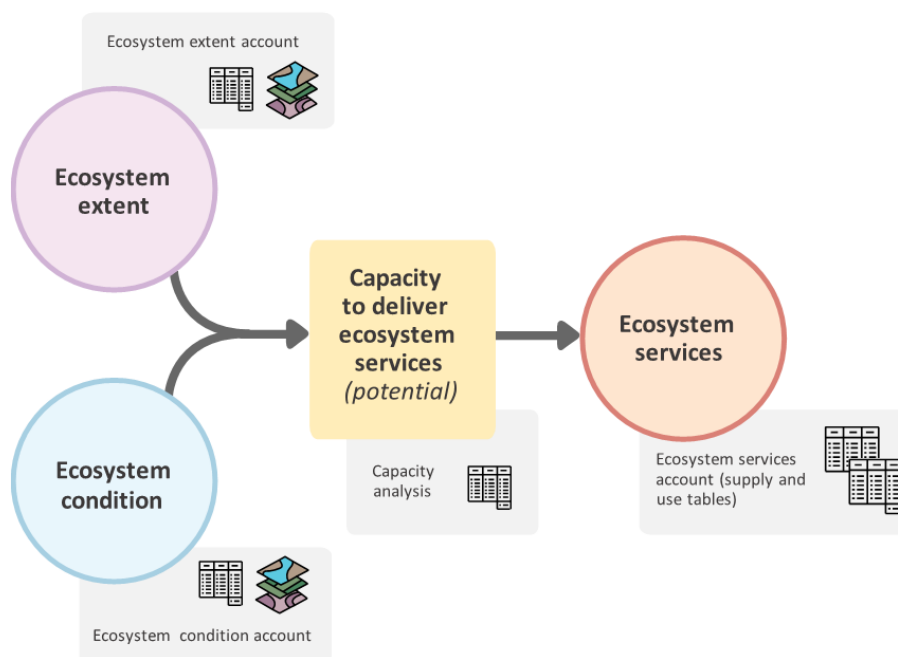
Ecosystem extent account

Ecosystem extent

Capacity to deliver ecosystem services *(potential)*

Ecosystem services

Capacity analysis

Ecosystem services account (supply and use tables)

Ecosystem condition

Ecosystem condition account